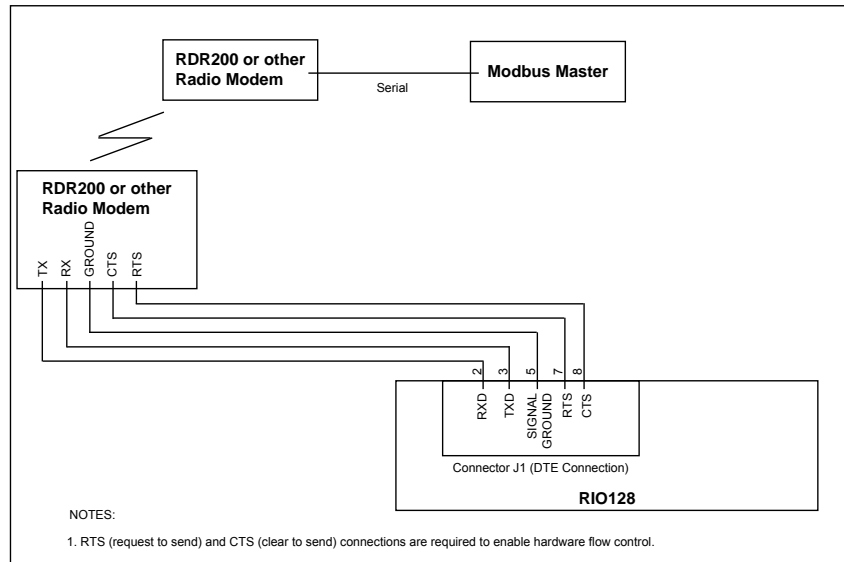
RDR200 or other Radio Modem

Serial

Modbus Master

RDR200 or other Radio Modem

TX
RX
GROUND
CTS
RTS

2
3
5
7
8

RXD
TXD
SIGNAL GROUND
RTS
CTS

Connector J1 (DTE Connection)

RIO128

NOTES:

1. RTS (request to send) and CTS (clear to send) connections are required to enable hardware flow control.